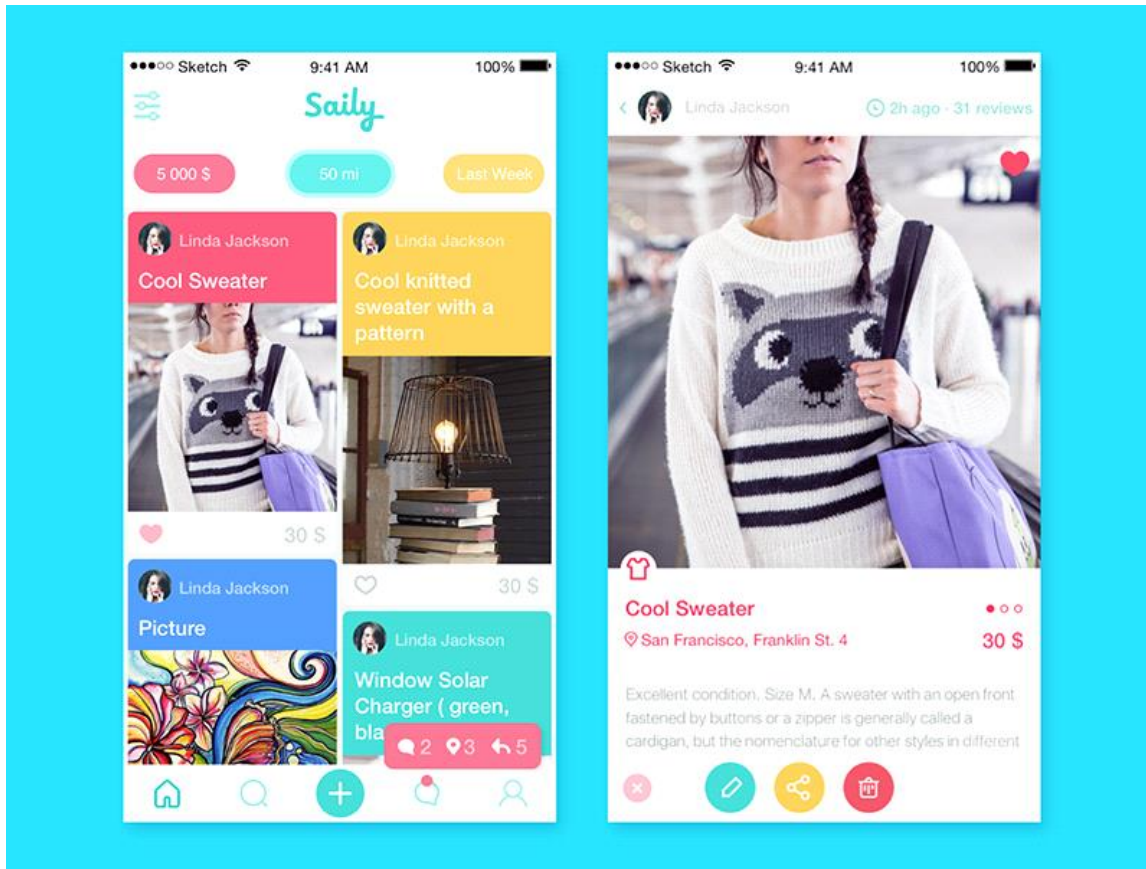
●●●○○ Sketch 9:41 AM 100%

Saily

5 000 $ 50 mi Last Week

Linda Jackson
Cool Sweater

30 $

Linda Jackson
Cool knitted sweater with a pattern

30 $

Linda Jackson
Picture

Linda Jackson
Window Solar Charger ( green, bla

2 3 5

●●●○○ Sketch 9:41 AM 100%

Linda Jackson 2h ago · 31 reviews

Cool Sweater
San Francisco, Franklin St. 4
30 $

Excellent condition, Size M. A sweater with an open front fastened by buttons or a zipper is generally called a cardigan, but the nomenclature for other styles in different